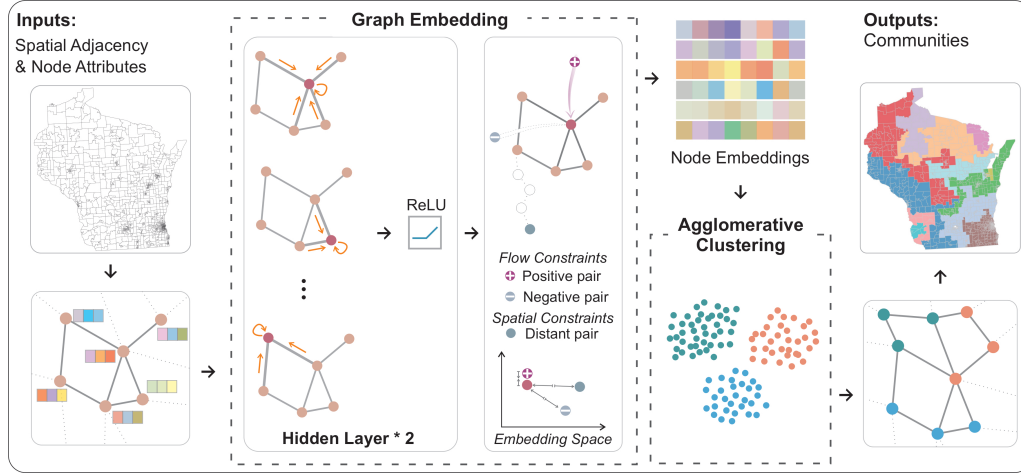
Inputs:
Spatial Adjacency & Node Attributes

Graph Embedding

ReLU

Hidden Layer * 2

Flow Constraints
Positive pair
Negative pair
Spatial Constraints
Distant pair

Embedding Space

Node Embeddings

Agglomerative Clustering

Outputs:
Communities